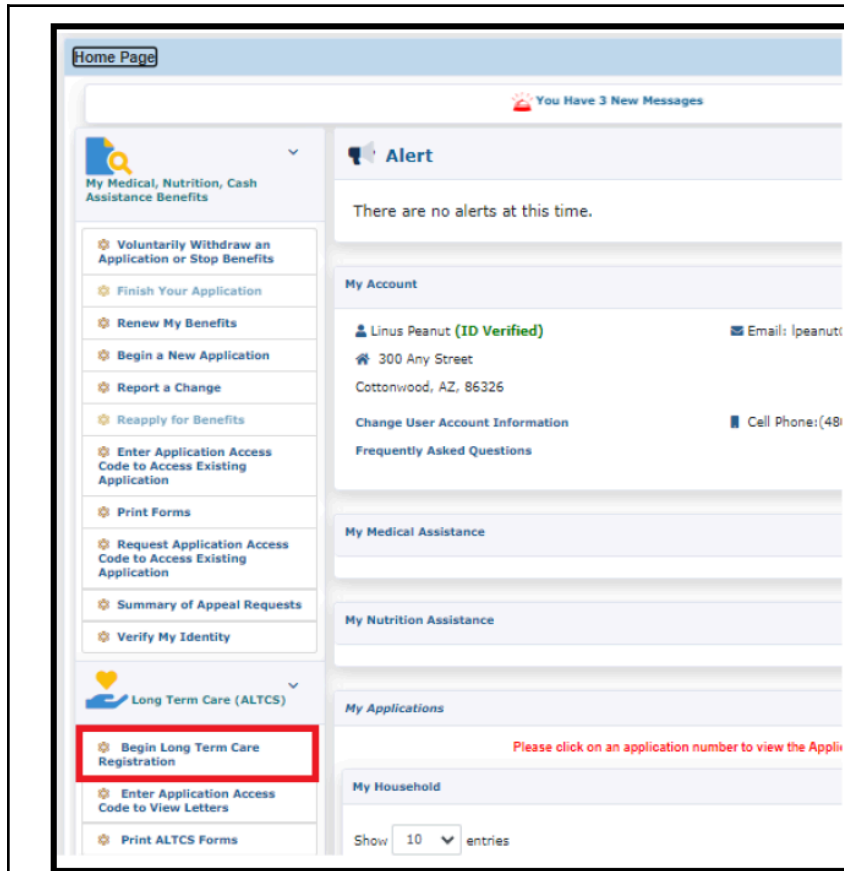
Home Page

You Have 3 New Messages

My Medical, Nutrition, Cash Assistance Benefits

Voluntarily Withdraw an Application or Stop Benefits

Finish Your Application

Renew My Benefits

Begin a New Application

Report a Change

Reapply for Benefits

Enter Application Access Code to Access Existing Application

Print Forms

Request Application Access Code to Access Existing Application

Summary of Appeal Requests

Verify My Identity

Long Term Care (ALTCS)

Begin Long Term Care Registration

Enter Application Access Code to View Letters

Print ALTCS Forms

Alert

There are no alerts at this time.

My Account

Linus Peanut (ID Verified)

Email: lpeanut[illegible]

300 Any Street

Cottonwood, AZ, 86326

Change User Account Information

Cell Phone:(48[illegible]

Frequently Asked Questions

My Medical Assistance

My Nutrition Assistance

My Applications

Please click on an application number to view the Appli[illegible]

My Household

Show 10 entries